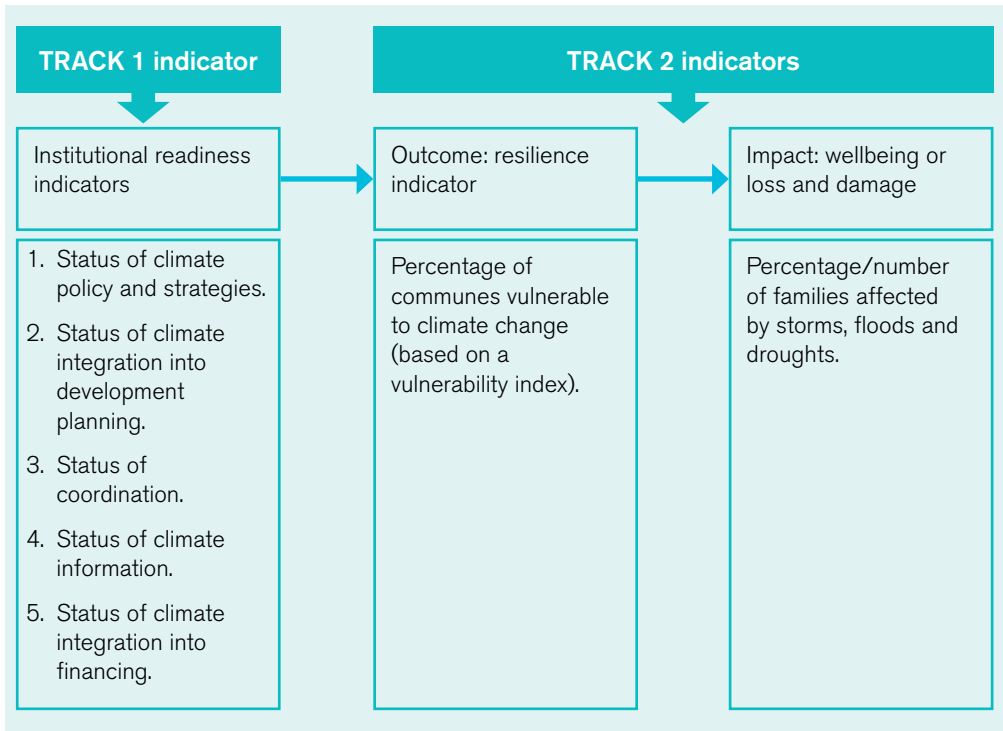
TRACK 1 indicator

TRACK 2 indicators

Institutional readiness indicators

Outcome: resilience indicator

Impact: wellbeing or loss and damage

1. Status of climate policy and strategies.

2. Status of climate integration into development planning.

3. Status of coordination.

4. Status of climate information.

5. Status of climate integration into financing.

Percentage of communes vulnerable to climate change (based on a vulnerability index).

Percentage/number of families affected by storms, floods and droughts.